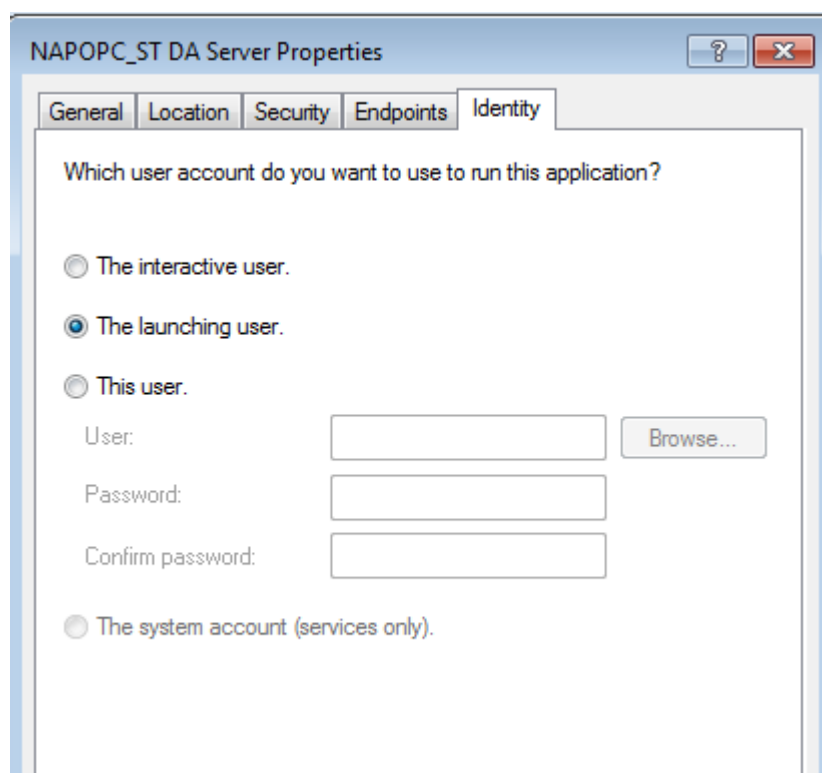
NAPOPC_ST DA Server Properties

?

General | Location | Security | Endpoints | Identity

Which user account do you want to use to run this application?

The interactive user.

The launching user.

This user.

User:

Browse...

Password:

Confirm password:

The system account (services only).